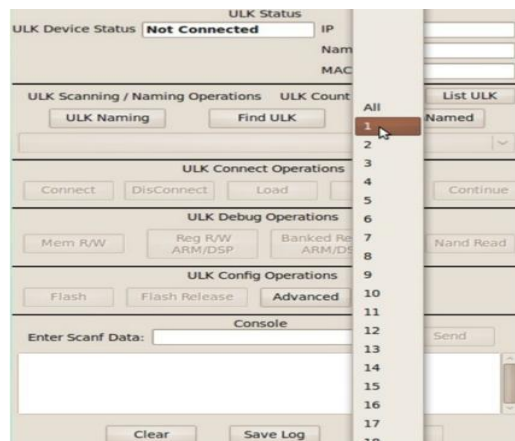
ULK Status
ULK Device Status Not Connected
IP
Nam
MAC

ULK Scanning / Naming Operations ULK Count
List ULK
ULK Naming
Find ULK
Named

ULK Connect Operations
Connect
DisConnect
Load
Continue

ULK Debug Operations
Mem R/W
Reg R/W ARM/DSP
Banked Re ARM/D
Nand Read

ULK Config Operations
Flash
Flash Release
Advanced

Console
Enter Scanf Data:
Send

Clear
Save Log

All
1
2
3
4
5
6
7
8
9
10
11
12
13
14
15
16
17